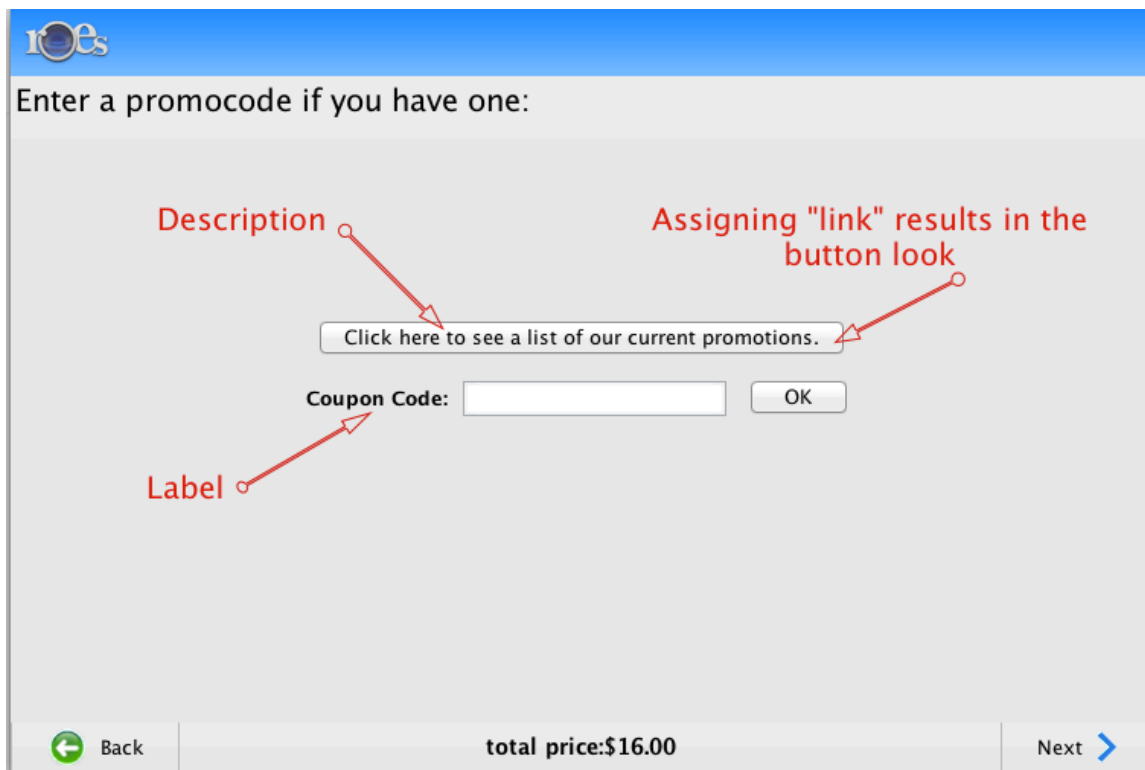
roes

Enter a promocode if you have one:

Description

Assigning "link" results in the button look

Click here to see a list of our current promotions.

Coupon Code:

OK

Label

Back

total price:$16.00

Next